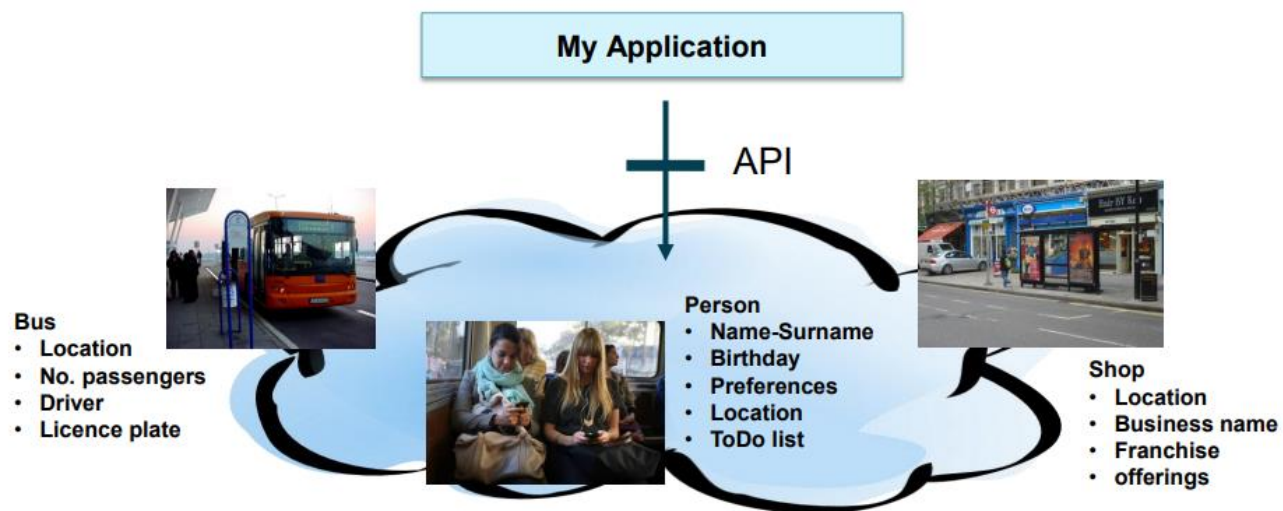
My Application

API

Bus
• Location
• No. passengers
• Driver
• Licence plate

Person
• Name-Surname
• Birthday
• Preferences
• Location
• ToDo list

Shop
• Location
• Business name
• Franchise
• offerings